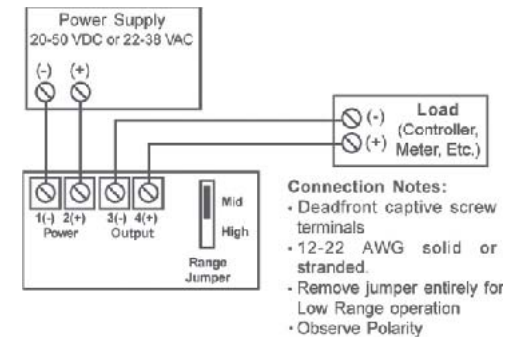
Power Supply
20-60 VDC or 22-38 VAC

(-) (+)

(-) Load
(+) (Controller, Meter, Etc.)

1(-) 2(+)
Power

3(-) 4(+)
Output

Mid

High

Range Jumper

Connection Notes:
· Deadfront captive screw terminals
· 12-22 AWG solid or stranded.
· Remove jumper entirely for Low Range operation
· Observe Polarity